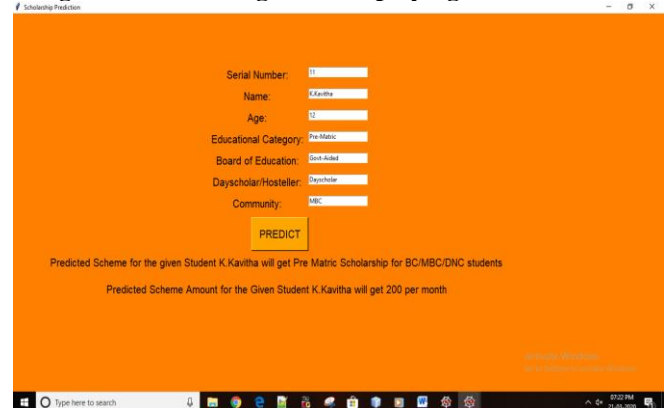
Scholarship Prediction

Serial Number: 11

Name: K.Kavitha

Age: 12

Educational Category: Pre-Matric

Board of Education: Govt-Aided

Dayscholar/Hosteller: Dayscholar

Community: MBC

PREDICT

Predicted Scheme for the given Student K.Kavitha will get Pre Matric Scholarship for BC/MBC/DNC students

Predicted Scheme Amount for the Given Student K.Kavitha will get 200 per month

Activate Windows
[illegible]

Type here to search

07:22 PM
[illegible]